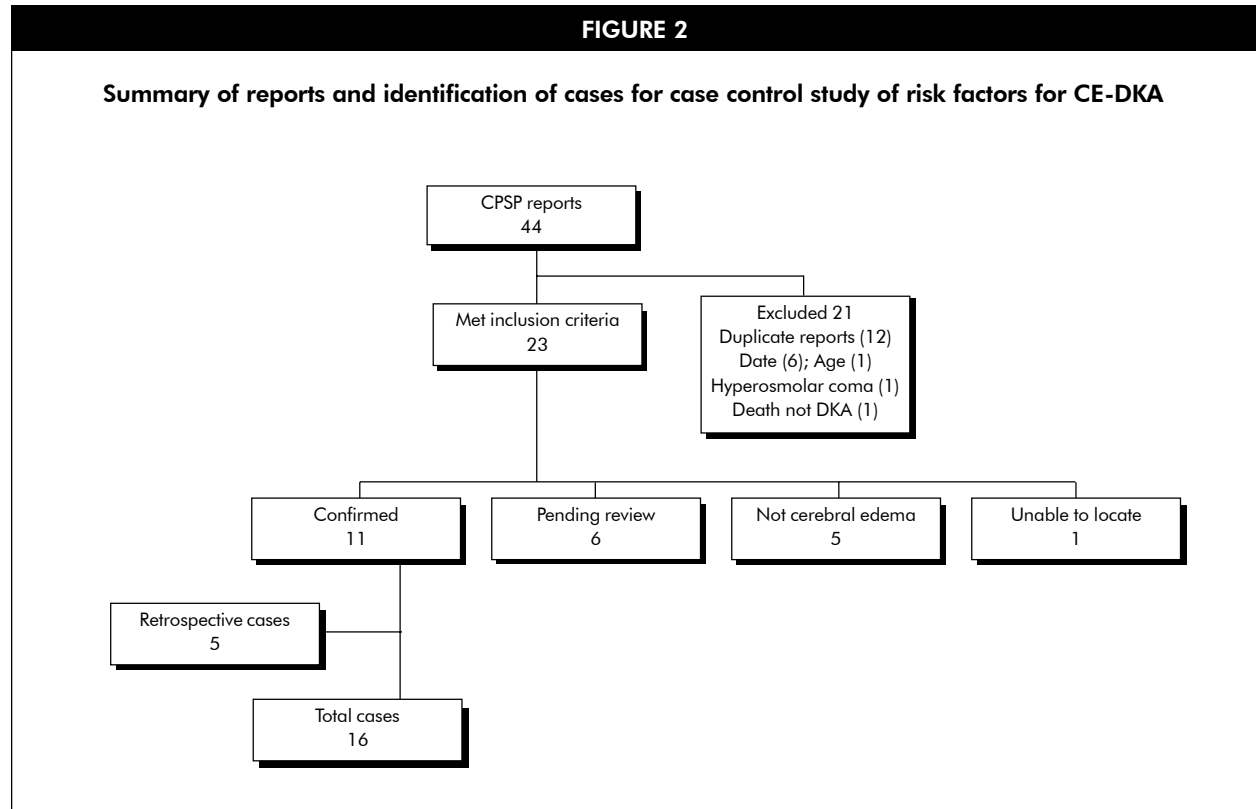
FIGURE 2

Summary of reports and identification of cases for case control study of risk factors for CE-DKA

CPSP reports
44

Met inclusion criteria
23

Excluded 21
Duplicate reports (12)
Date (6); Age (1)
Hyperosmolar coma (1)
Death not DKA (1)

Confirmed
11

Pending review
6

Not cerebral edema
5

Unable to locate
1

Retrospective cases
5

Total cases
16